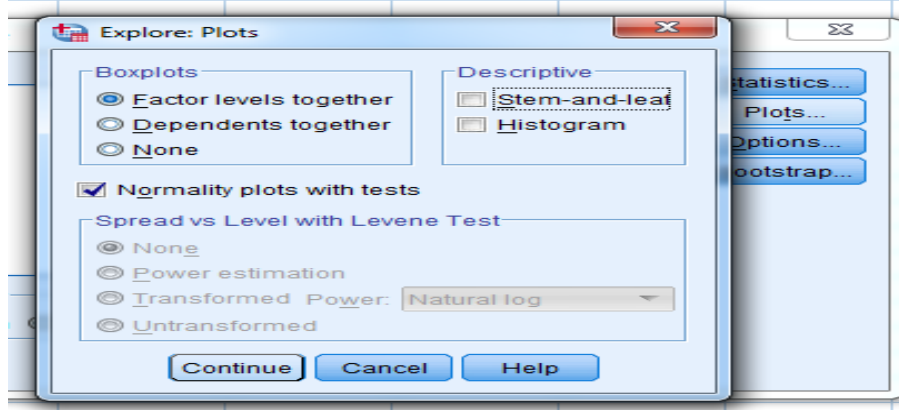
Explore: Plots

Boxplots
Factor levels together
Dependents together
None

Descriptive
Stem-and-leaf
Histogram

Normality plots with tests

Spread vs Level with Levene Test
None
Power estimation
Transformed Power: Natural log
Untransformed

Continue Cancel Help

Statistics...
Plots...
Options...
Bootstrap...